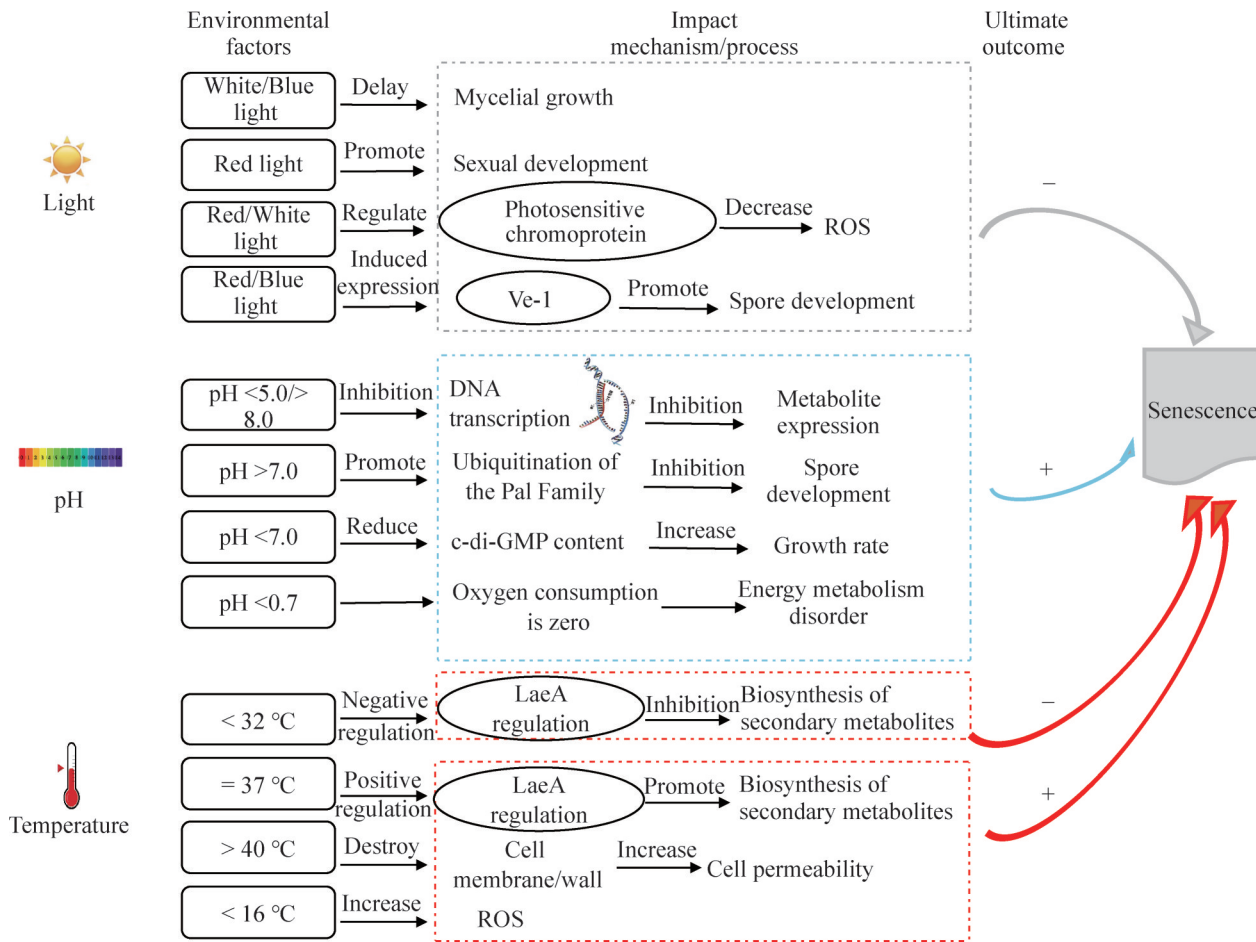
Environmental factors

Impact mechanism/process

Ultimate outcome

Light

White/Blue light
Delay
Mycelial growth

Red light
Promote
Sexual development

Red/White light
Regulate
Photosensitive chromoprotein
Decrease
ROS

Red/Blue light
Induced expression
Ve-1
Promote
Spore development

−

pH

pH <5.0/> 8.0
Inhibition
DNA transcription
Inhibition
Metabolite expression

pH >7.0
Promote
Ubiquitination of the Pal Family
Inhibition
Spore development

pH <7.0
Reduce
c-di-GMP content
Increase
Growth rate

pH <0.7
Oxygen consumption is zero
Energy metabolism disorder

+

Senescence

Temperature

< 32 °C
Negative regulation
LaeA regulation
Inhibition
Biosynthesis of secondary metabolites

−

= 37 °C
Positive regulation
LaeA regulation
Promote
Biosynthesis of secondary metabolites

+

> 40 °C
Destroy
Cell membrane/wall
Increase
Cell permeability

< 16 °C
Increase
ROS